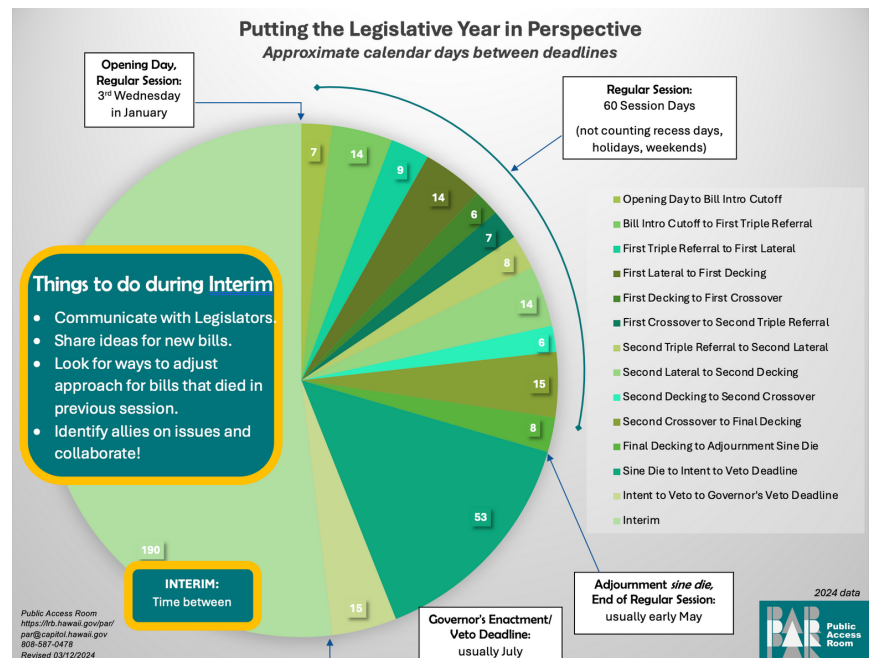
Putting the Legislative Year in Perspective
Approximate calendar days between deadlines

Opening Day, Regular Session: 3rd Wednesday in January

Regular Session: 60 Session Days

(not counting recess days, holidays, weekends)

7
14
9
14
6
7
8
14
6
15
8
53
15
190

Opening Day to Bill Intro Cutoff
Bill Intro Cutoff to First Triple Referral
First Triple Referral to First Lateral
First Lateral to First Decking
First Decking to First Crossover
First Crossover to Second Triple Referral
Second Triple Referral to Second Lateral
Second Lateral to Second Decking
Second Decking to Second Crossover
Second Crossover to Final Decking
Final Decking to Adjournment Sine Die
Sine Die to Intent to Veto Deadline
Intent to Veto to Governor's Veto Deadline
Interim

Things to do during Interim
• Communicate with Legislators.
• Share ideas for new bills.
• Look for ways to adjust approach for bills that died in previous session.
• Identify allies on issues and collaborate!

INTERIM:
Time between

Adjournment sine die,
End of Regular Session:
usually early May

Governor's Enactment/
Veto Deadline:
usually July

2024 data

Public Access Room
https://lrb.hawaii.gov/par/
par@capitol.hawaii.gov
808-587-0478
Revised 03/12/2024

PAR Public Access Room